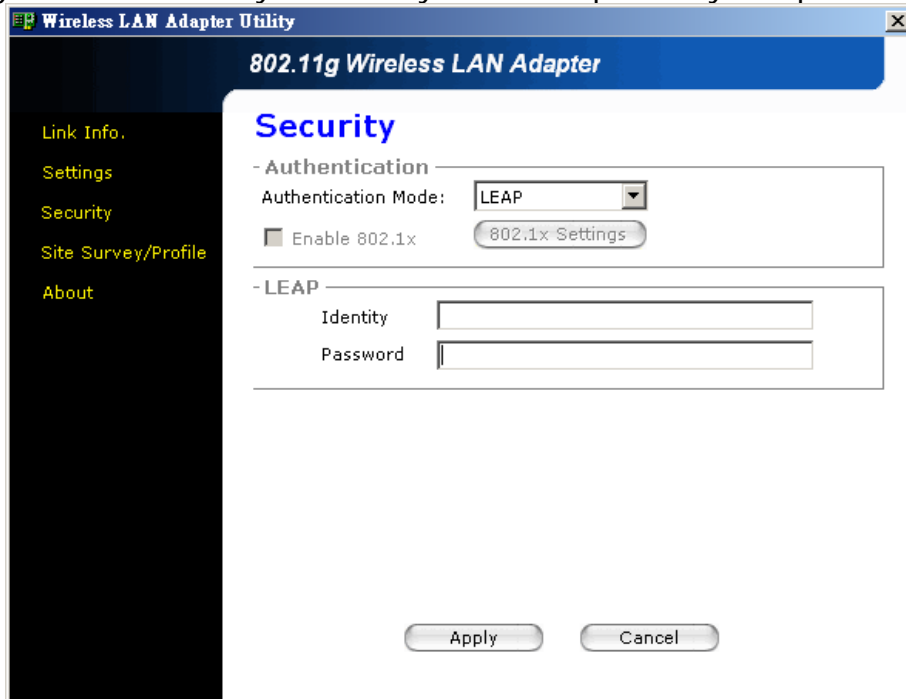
Wireless LAN Adapter Utility

802.11g Wireless LAN Adapter

Link Info.
Settings
Security
Site Survey/Profile
About

Security

Authentication
Authentication Mode: LEAP
Enable 802.1x
802.1x Settings

LEAP
Identity
Password

Apply
Cancel